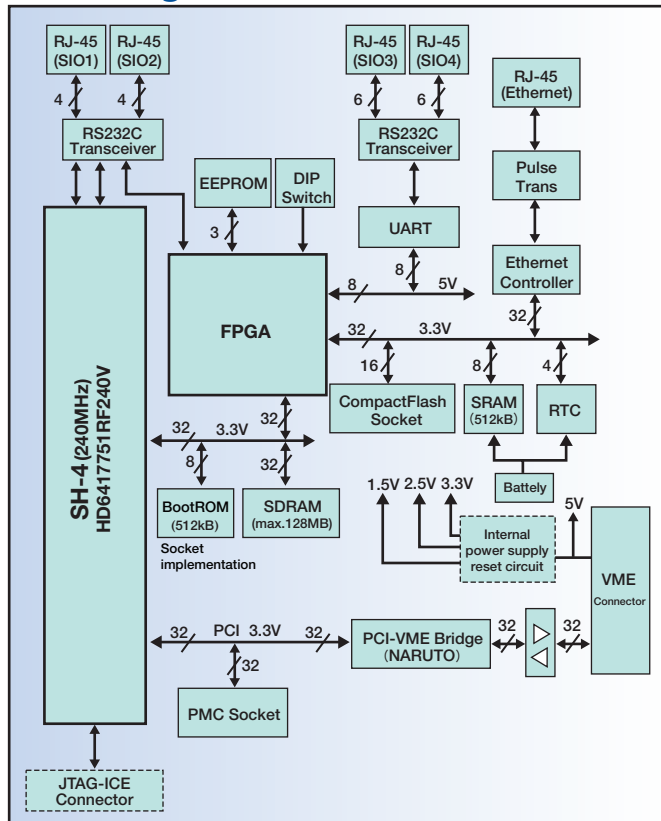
RJ-45 (SIO1)

RJ-45 (SIO2)

4

4

RS232C Transceiver

RJ-45 (SIO3)

RJ-45 (SIO4)

6

6

RS232C Transceiver

RJ-45 (Ethernet)

Pulse Trans

EEPROM

DIP Switch

3

UART

8

Ethernet Controller

8

5V

FPGA

32

3.3V

32

16

8

4

CompactFlash Socket

SRAM (512kB)

RTC

SH-4(240MHz) HD6417751RF240V

32

3.3V

32

8

32

BootROM (512kB)

SDRAM (max.128MB)

Socket implementation

1.5V 2.5V 3.3V

Battely

5V

Internal power supply reset circuit

VME Connector

32

PCI 3.3V

32

PCI-VME Bridge (NARUTO)

32

32

32

PMC Socket

JTAG-ICE Connector